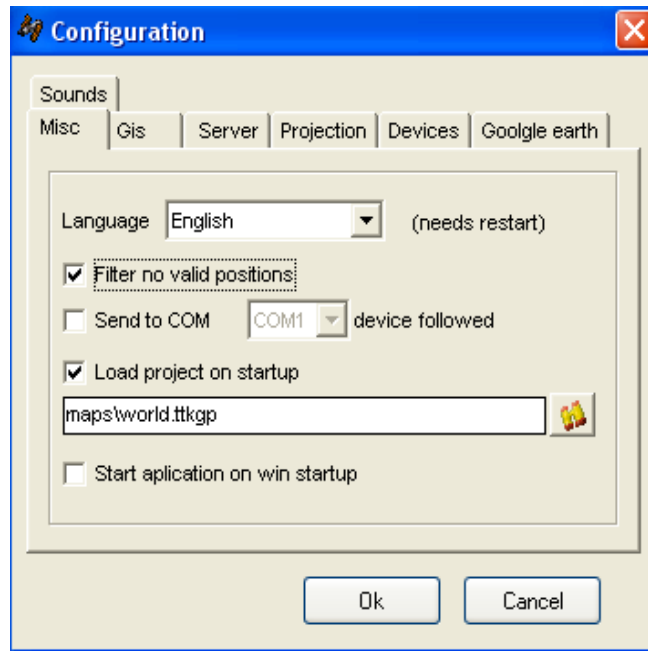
Configuration

Sounds

Misc | Gis | Server | Projection | Devices | Goolgle earth

Language English (needs restart)

Filter no valid positions

Send to COM COM1 device followed

Load project on startup

maps\world.ttkgp

Start aplication on win startup

Ok

Cancel